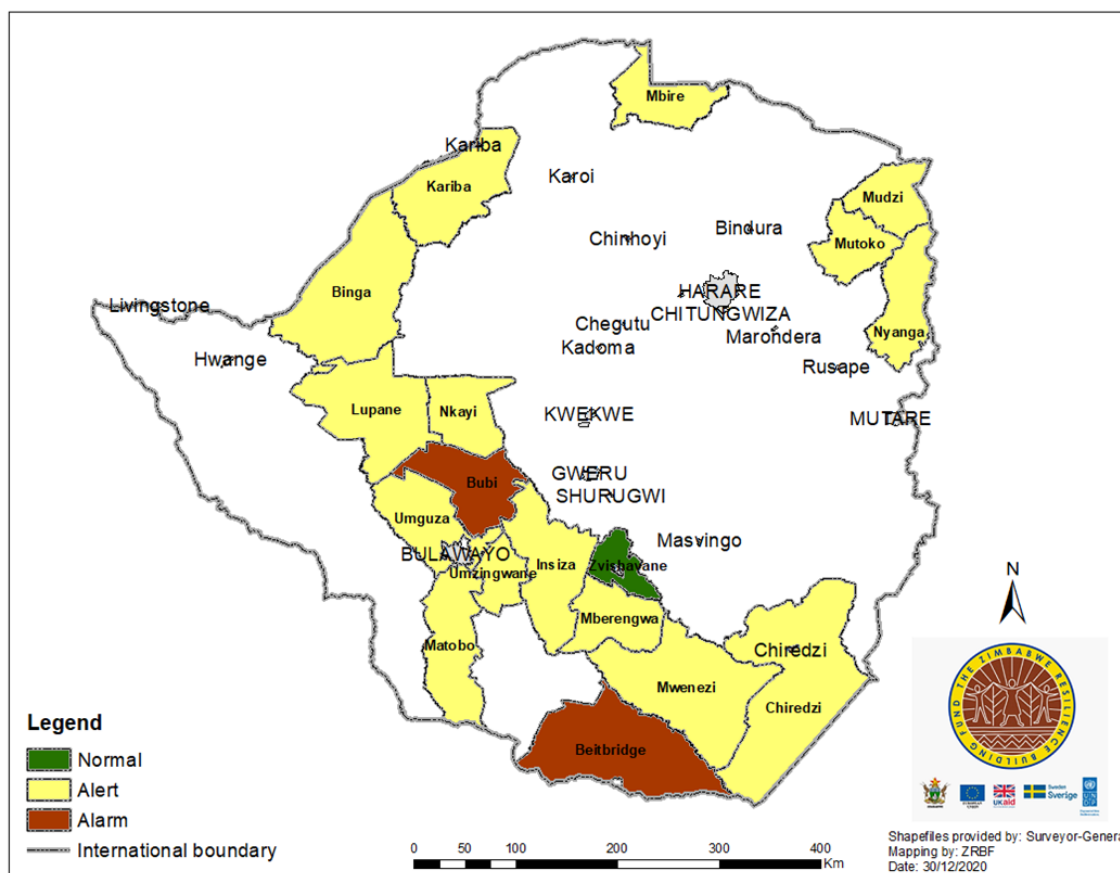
Mbire
Kariba
Kariba
Karoi
Mudzi
Chinhoyi
Bindura
Mutoko
Binga
Livingstone
HARARE
CHITUNGWIZA
Chegutu
Marondera
Nyanga
Kadoma
Hwange
Rusape
Lupane
Nkayi
KWEKWE
MUTARE
Bubi
GWERU
SHURUGWI
Umguza
Masvingo
BULAWAYO
Umzingwane
Insiza
Zvishavane
Mberengwa
Chiredzi
Matobo
Mwenezi
Chiredzi
Beitbridge
N
THE ZIMBABWE RESILIENCE BUILDING FUND
UKaid
Sverige
Legend
Normal
Alert
Alarm
International boundary
0 50 100 200 300 400
Km
Shapefiles provided by: Surveyor-Genera
Mapping by: ZRBF
Date: 30/12/2020